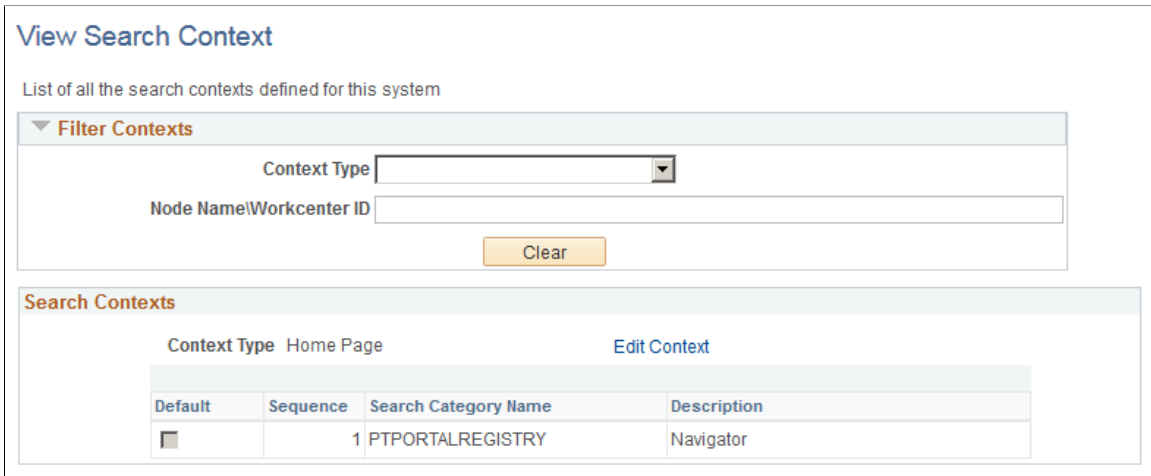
View Search Context

List of all the search contexts defined for this system

Filter Contexts

Context Type

Node Name\Workcenter ID

Clear

Search Contexts

Context Type Home Page

Edit Context

| Default | Sequence | Search Category Name | Description |
|---|---|---|---|
| | 1 | PTPORTALREGISTRY | Navigator |